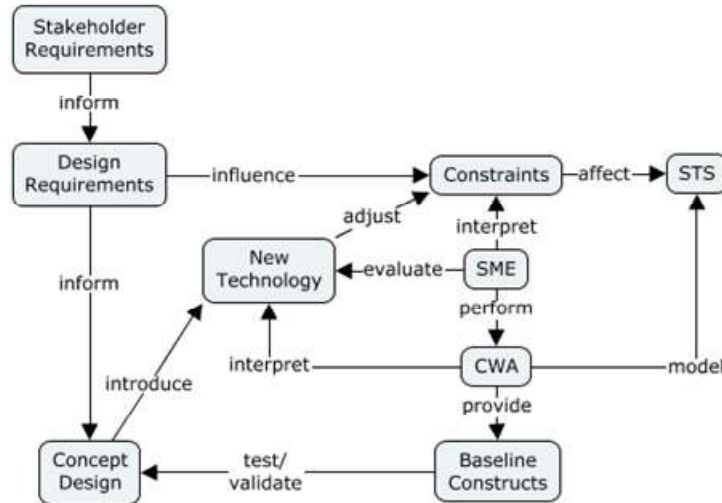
Stakeholder Requirements

inform

Design Requirements

influence

Constraints

affect

STS

adjust

interpret

New Technology

evaluate

SME

inform

perform

interpret

CWA

model

introduce

provide

Concept Design

test/ validate

Baseline Constructs